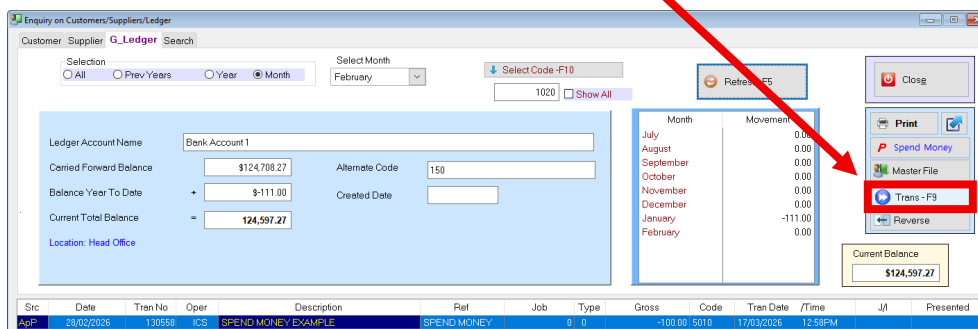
Enquiry on Customers/Suppliers/Ledger

Customer | Supplier | G_Ledger | Search

Selection
All | Prev Years | Year | Month

Select Month
February

Select Code -F10
1020
Show All

Refresh F5

Close

Print

Spend Money

Master File

Trans - F9

Reverse

Ledger Account Name: Bank Account 1
Carried Forward Balance: $124,708.27
Balance Year To Date: + $-111.00
Current Total Balance: = 124,597.27
Alternate Code: 150
Created Date:
Location: Head Office

| Month | Movement |
|---|---|
| July | 0.00 |
| August | 0.00 |
| September | 0.00 |
| October | 0.00 |
| November | 0.00 |
| December | 0.00 |
| January | -111.00 |
| February | 0.00 |

Current Balance
$124,597.27

| Src | Date | Tran No | Oper | Description | Ref | Job | Type | Gross | Code | Tran Date | /Time | J/I | Presented |
|---|---|---|---|---|---|---|---|---|---|---|---|---|---|
| ApP | 28/02/2026 | 130558 | ICS | SPEND MONEY EXAMPLE | SPEND MONEY | 0 | 0 | -100.00 | 5010 | 17/03/2026 | 12:58PM | | |